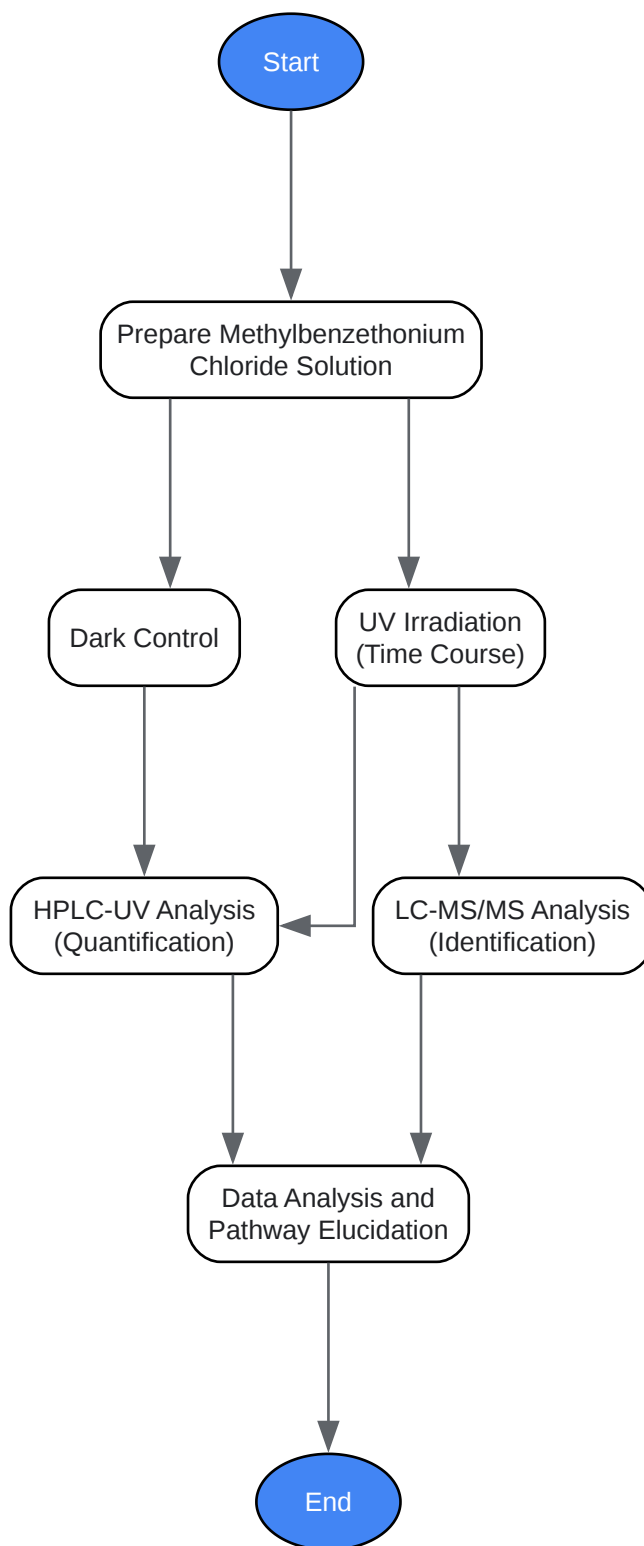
Start

Prepare Methylbenzethonium Chloride Solution

Dark Control

UV Irradiation (Time Course)

HPLC-UV Analysis (Quantification)

LC-MS/MS Analysis (Identification)

Data Analysis and Pathway Elucidation

End